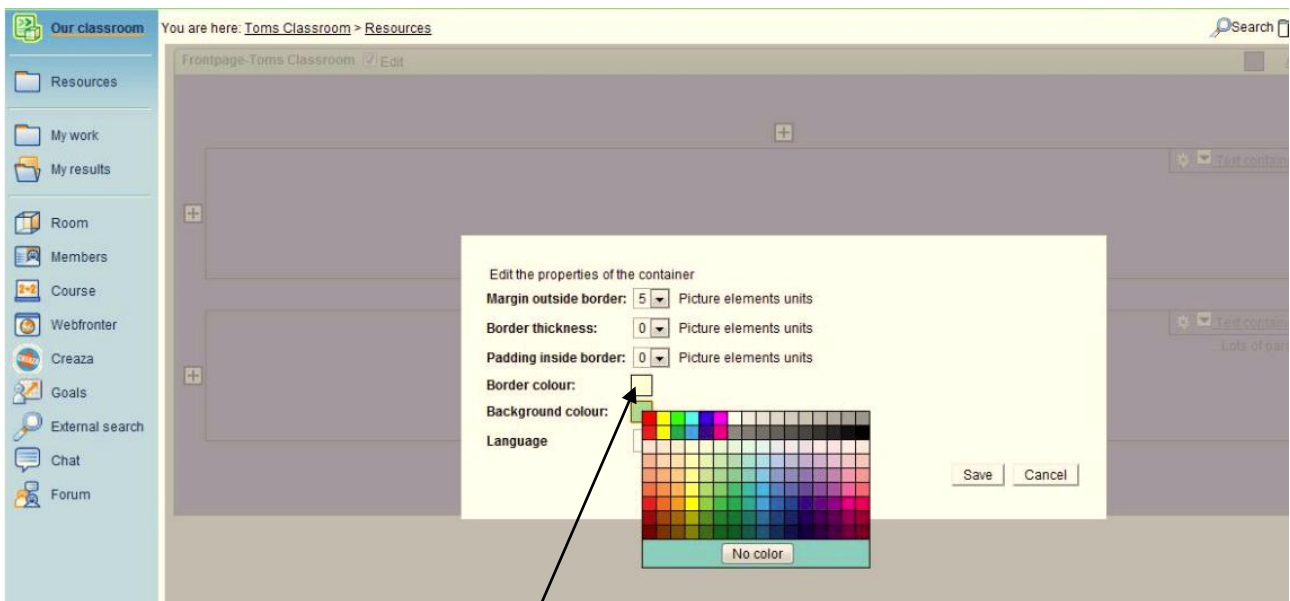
Our classroom

Resources

My work

My results

Room

Members

Course

Webfronter

Creaza

Goals

External search

Chat

Forum

You are here: Toms Classroom > Resources

Search

Frontpage-Toms Classroom Edit

Text contain

Text contain

Lots of para

Edit the properties of the container

Margin outside border: 5 Picture elements units

Border thickness: 0 Picture elements units

Padding inside border: 0 Picture elements units

Border colour:

Background colour:

Language

No color

Save Cancel